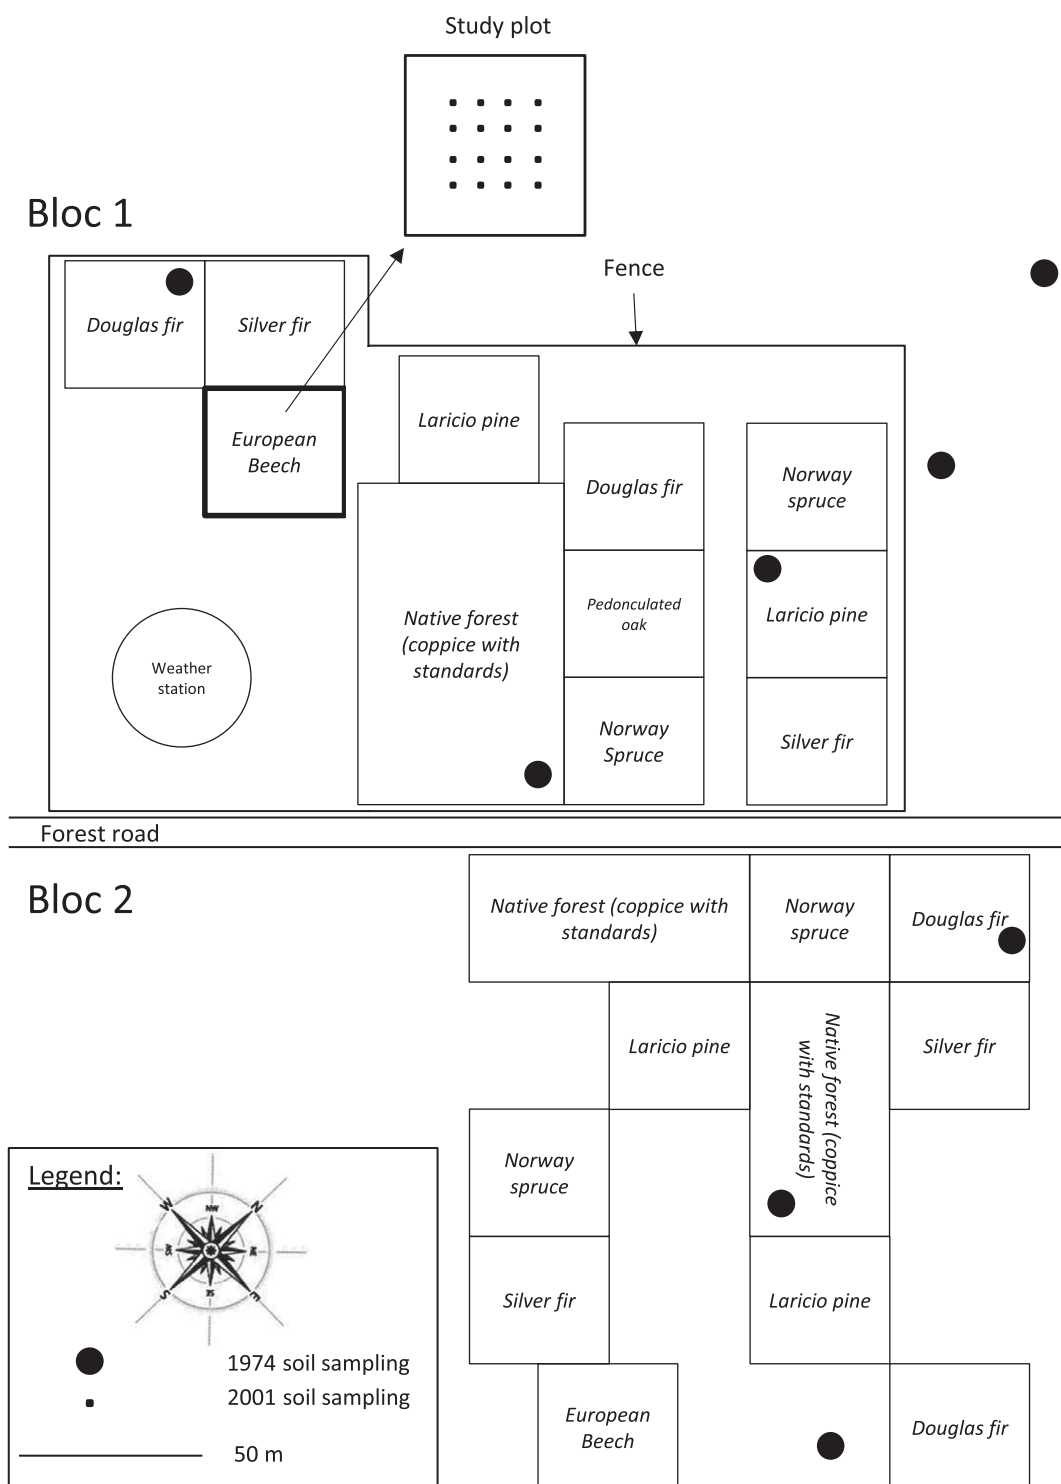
Study plot

Bloc 1

Fence

Douglas fir

Silver fir

European Beech

Laricio pine

Douglas fir

Norway spruce

Native forest (coppice with standards)

Pedonculated oak

Laricio pine

Weather station

Norway Spruce

Silver fir

Forest road

Bloc 2

Native forest (coppice with standards)

Norway spruce

Douglas fir

Laricio pine

Native forest (coppice with standards)

Silver fir

Norway spruce

Silver fir

Laricio pine

European Beech

Douglas fir

Legend:

1974 soil sampling

2001 soil sampling

50 m